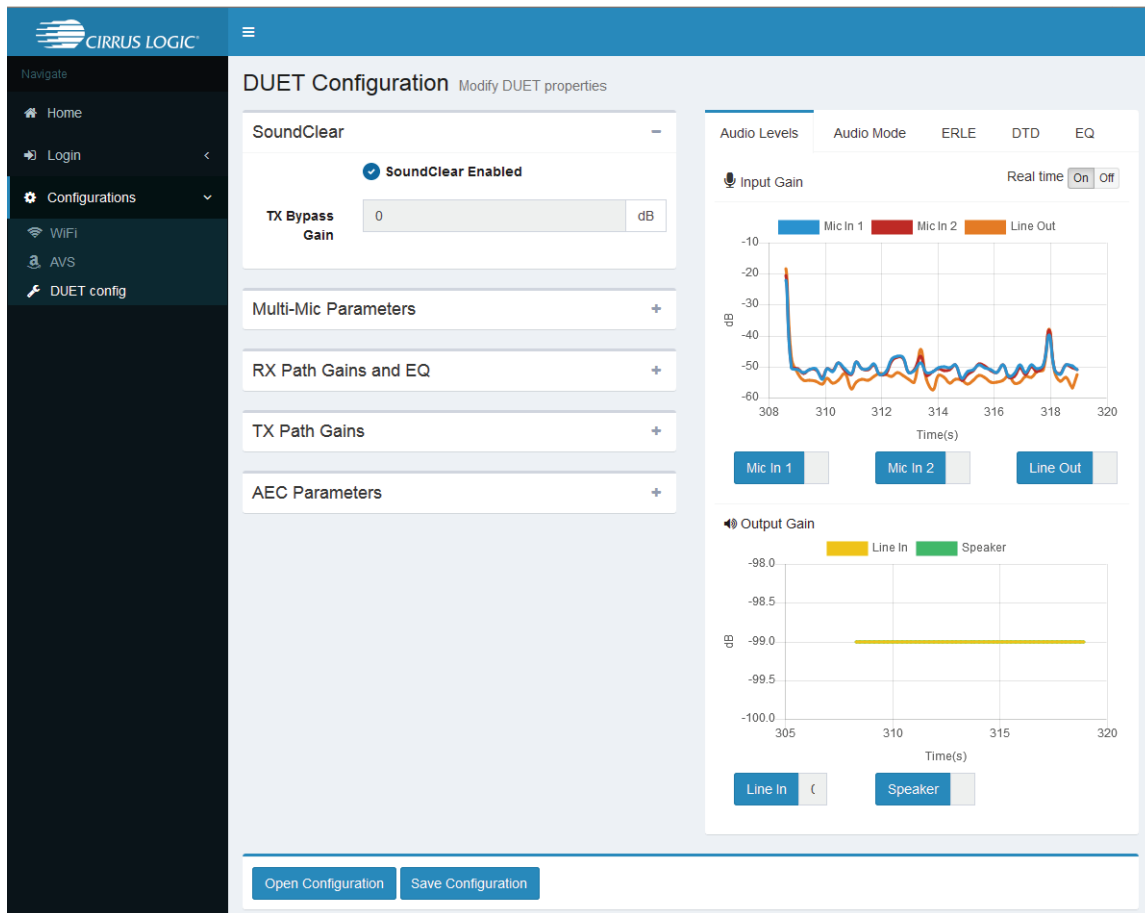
CIRRUS LOGIC

Navigate

Home

Login

Configurations

WiFi

AVS

DUET config

DUET Configuration Modify DUET properties

SoundClear −

SoundClear Enabled

TX Bypass Gain 0 dB

Multi-Mic Parameters +

RX Path Gains and EQ +

TX Path Gains +

AEC Parameters +

Audio Levels Audio Mode ERLE DTD EQ

Input Gain

Real time On Off

Mic In 1 Mic In 2 Line Out

-10
-20
-30
-40
-50
-60

dB

308 310 312 314 316 318 320

Time(s)

Mic In 1 Mic In 2 Line Out

Output Gain

Line In Speaker

-98.0
-98.5
-99.0
-99.5
-100.0

dB

305 310 315 320

Time(s)

Line In Speaker

Open Configuration Save Configuration